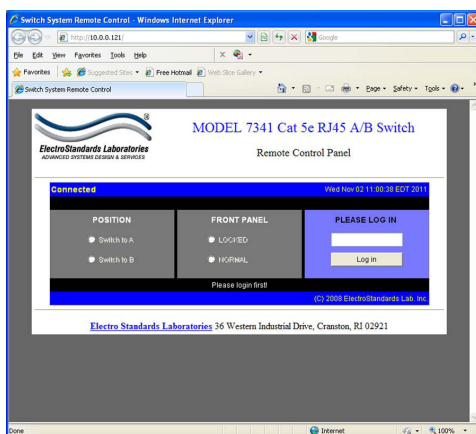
Switch System Remote Control - Windows Internet Explorer

http://10.0.0.121/

Google

File Edit View Favorites Tools Help

Favorites Suggested Sites Free Hotmail Web Slice Gallery

Switch System Remote Control

Page Safety Tools

ElectroStandards Laboratories
ADVANCED SYSTEMS DESIGN & SERVICES

MODEL 7341 Cat 5e RJ45 A/B Switch

Remote Control Panel

Connected

Wed Nov 02 11:00:38 EDT 2011

POSITION

Switch to A

Switch to B

FRONT PANEL

LOCKED

NORMAL

PLEASE LOG IN

Log in

Please login first!

(C) 2008 ElectroStandards Lab. Inc.

Electro Standards Laboratories 36 Western Industrial Drive, Cranston, RI 02921

Done

Internet

100%